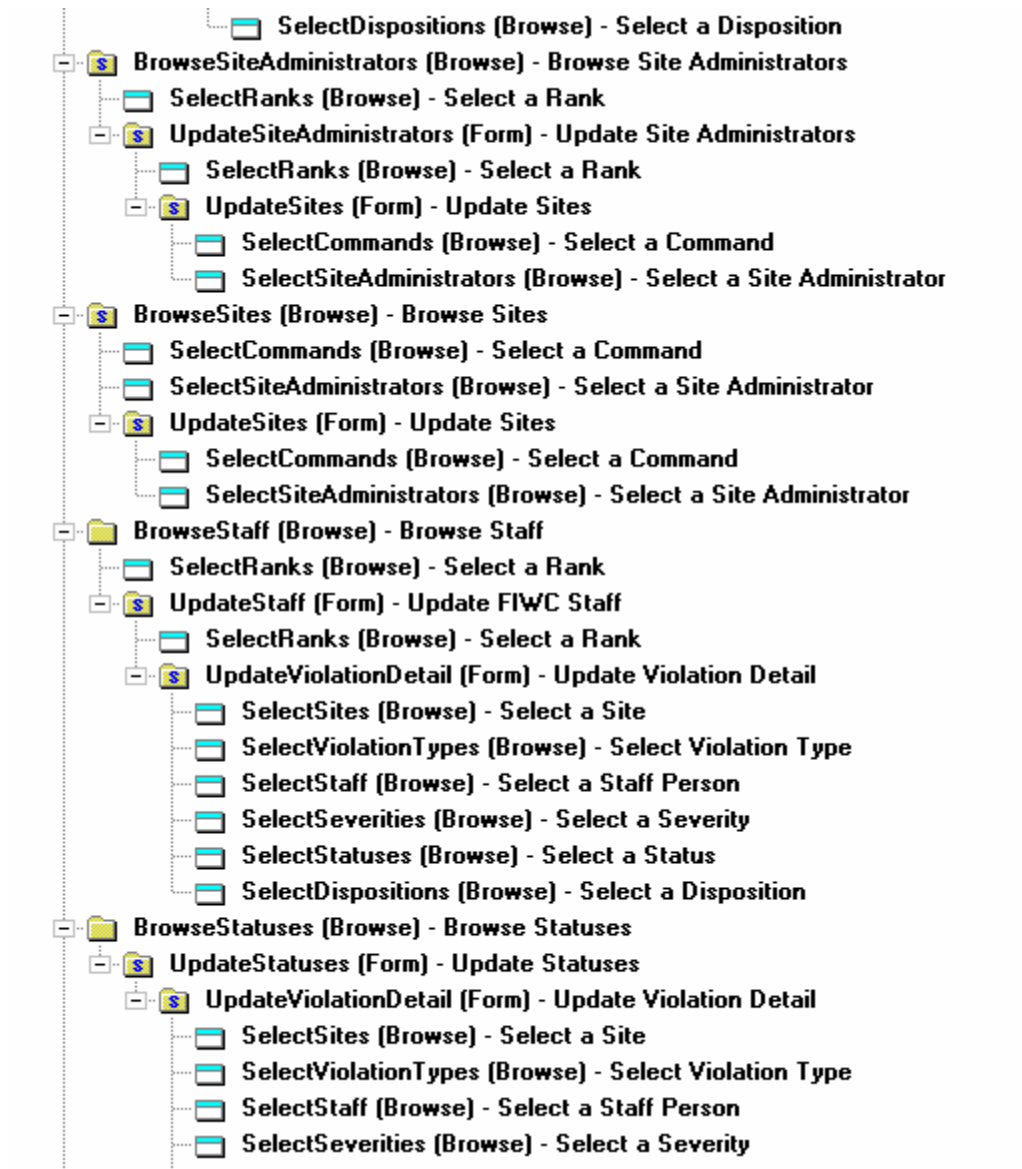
SelectDispositions (Browse) - Select a Disposition
BrowseSiteAdministrators (Browse) - Browse Site Administrators
SelectRanks (Browse) - Select a Rank
UpdateSiteAdministrators (Form) - Update Site Administrators
SelectRanks (Browse) - Select a Rank
UpdateSites (Form) - Update Sites
SelectCommands (Browse) - Select a Command
SelectSiteAdministrators (Browse) - Select a Site Administrator
BrowseSites (Browse) - Browse Sites
SelectCommands (Browse) - Select a Command
SelectSiteAdministrators (Browse) - Select a Site Administrator
UpdateSites (Form) - Update Sites
SelectCommands (Browse) - Select a Command
SelectSiteAdministrators (Browse) - Select a Site Administrator
BrowseStaff (Browse) - Browse Staff
SelectRanks (Browse) - Select a Rank
UpdateStaff (Form) - Update FIWC Staff
SelectRanks (Browse) - Select a Rank
UpdateViolationDetail (Form) - Update Violation Detail
SelectSites (Browse) - Select a Site
SelectViolationTypes (Browse) - Select Violation Type
SelectStaff (Browse) - Select a Staff Person
SelectSeverities (Browse) - Select a Severity
SelectStatuses (Browse) - Select a Status
SelectDispositions (Browse) - Select a Disposition
BrowseStatuses (Browse) - Browse Statuses
UpdateStatuses (Form) - Update Statuses
UpdateViolationDetail (Form) - Update Violation Detail
SelectSites (Browse) - Select a Site
SelectViolationTypes (Browse) - Select Violation Type
SelectStaff (Browse) - Select a Staff Person
SelectSeverities (Browse) - Select a Severity